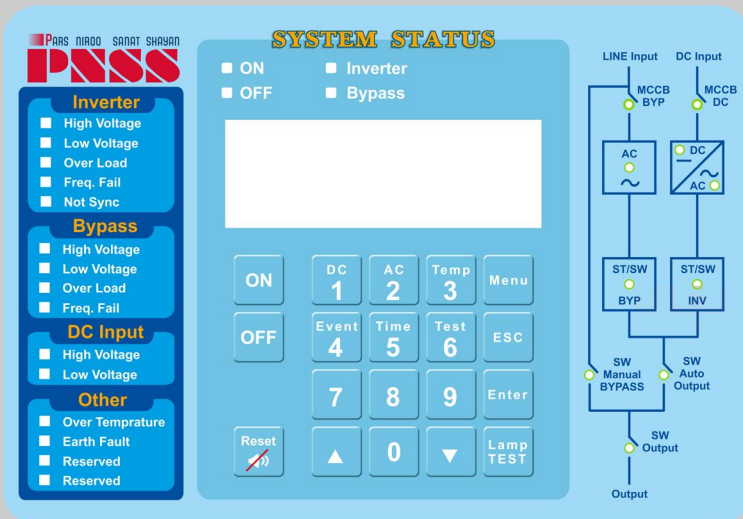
PARS NIROO SANAT SHAYAN
PNSS

Inverter
High Voltage
Low Voltage
Over Load
Freq. Fail
Not Sync

Bypass
High Voltage
Low Voltage
Over Load
Freq. Fail

DC Input
High Voltage
Low Voltage

Other
Over Temprature
Earth Fault
Reserved
Reserved

SYSTEM STATUS

ON
OFF
Inverter
Bypass

ON
DC 1
AC 2
Temp 3
Menu
OFF
Event 4
Time 5
Test 6
ESC
7
8
9
Enter
Reset
▲
0
▼
Lamp TEST

LINE Input
DC Input
MCCB BYP
MCCB DC
AC
DC
AC
ST/SW BYP
ST/SW INV
SW Manual BYPASS
SW Auto Output
SW Output
Output